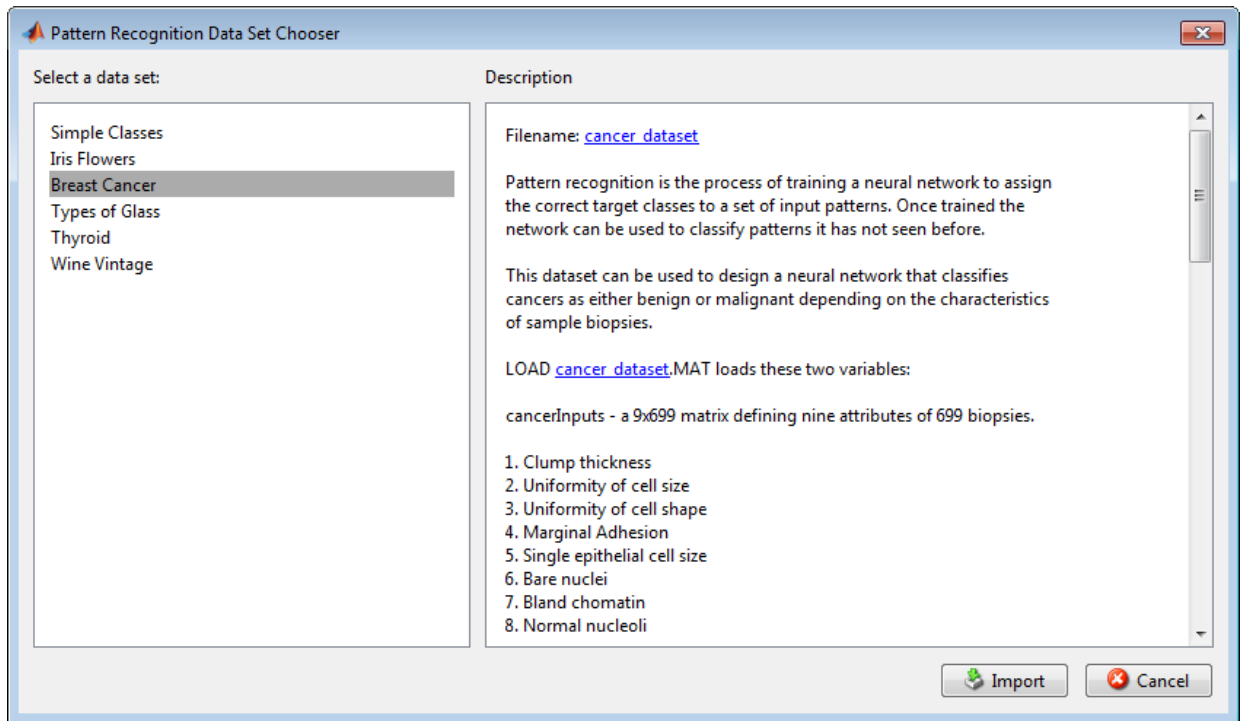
Pattern Recognition Data Set Chooser

Select a data set:

Simple Classes
Iris Flowers
Breast Cancer
Types of Glass
Thyroid
Wine Vintage

Description

Filename: cancer_dataset

Pattern recognition is the process of training a neural network to assign the correct target classes to a set of input patterns. Once trained the network can be used to classify patterns it has not seen before.

This dataset can be used to design a neural network that classifies cancers as either benign or malignant depending on the characteristics of sample biopsies.

LOAD cancer_dataset.MAT loads these two variables:

cancerInputs - a 9x699 matrix defining nine attributes of 699 biopsies.

1. Clump thickness
2. Uniformity of cell size
3. Uniformity of cell shape
4. Marginal Adhesion
5. Single epithelial cell size
6. Bare nuclei
7. Bland chomatin
8. Normal nucleoli

Import
Cancel